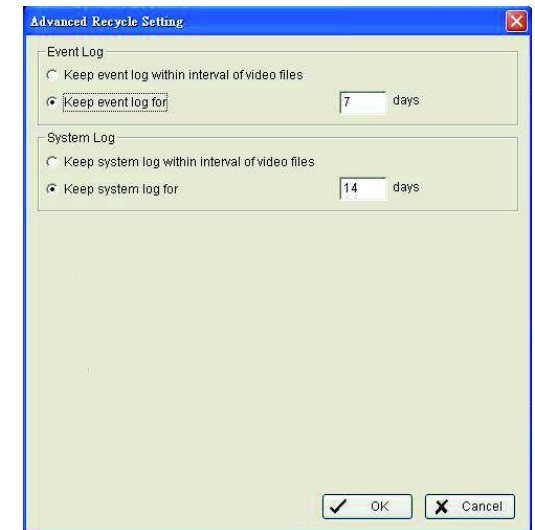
Advanced Recycle Setting

Event Log

Keep event log within interval of video files

Keep event log for 7 days

System Log

Keep system log within interval of video files

Keep system log for 14 days

OK

Cancel